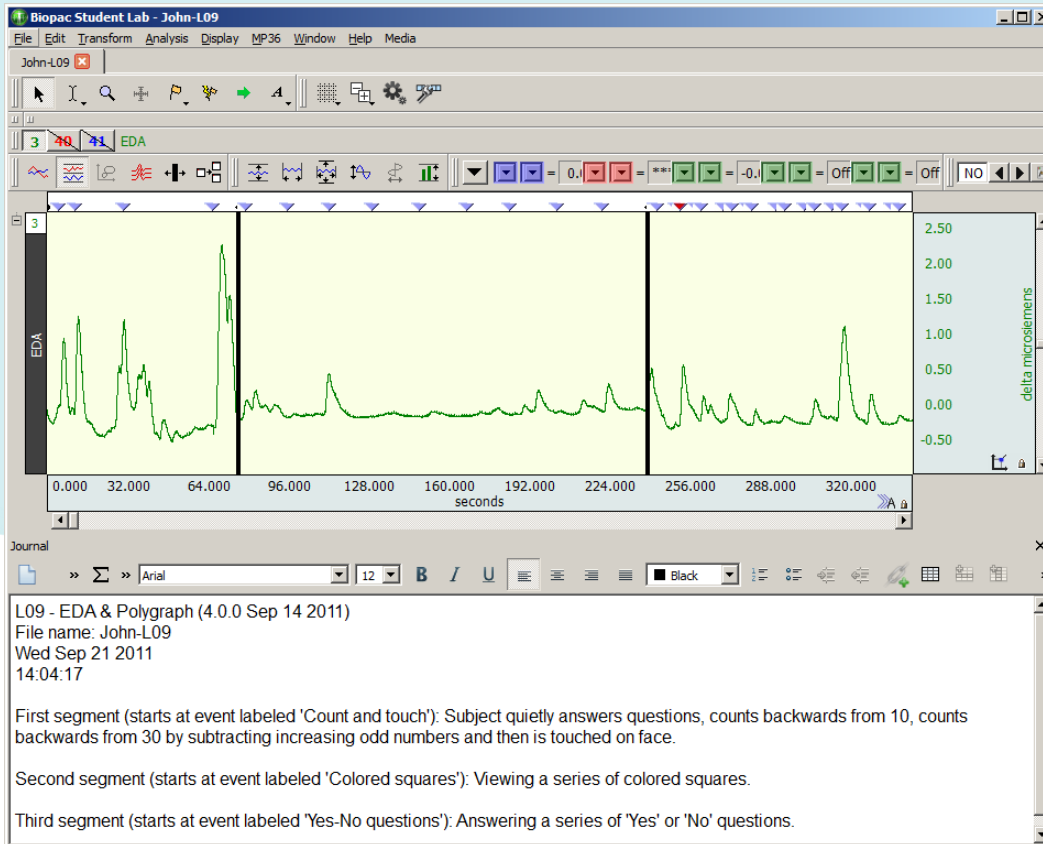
Biopac Student Lab - John-L09

File Edit Transform Analysis Display MP36 Window Help Media

John-L09

3 40 41 EDA

= 0.0 = *** = -0.0 = Off = Off NO

3

EDA

2.50
2.00
1.50
1.00
0.50
0.00
-0.50

delta microsiemens

0.000 32.000 64.000 96.000 128.000 160.000 192.000 224.000 256.000 288.000 320.000
seconds

Journal

Arial 12 B I U Black

L09 - EDA & Polygraph (4.0.0 Sep 14 2011)
File name: John-L09
Wed Sep 21 2011
14:04:17

First segment (starts at event labeled 'Count and touch'): Subject quietly answers questions, counts backwards from 10, counts backwards from 30 by subtracting increasing odd numbers and then is touched on face.

Second segment (starts at event labeled 'Colored squares'): Viewing a series of colored squares.

Third segment (starts at event labeled 'Yes-No questions'): Answering a series of 'Yes' or 'No' questions.